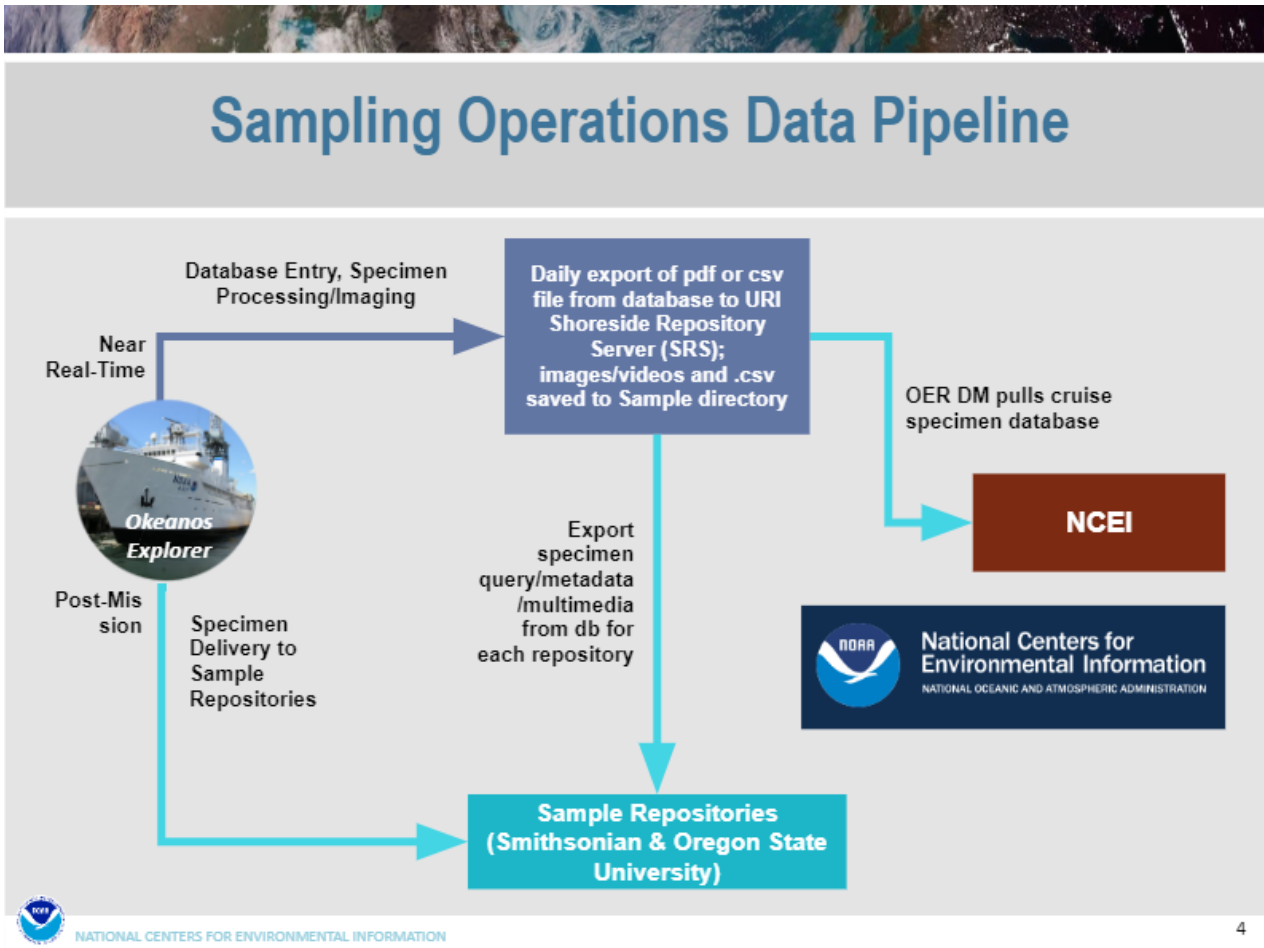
Sampling Operations Data Pipeline

Database Entry, Specimen Processing/Imaging

Near Real-Time

Daily export of pdf or csv file from database to URI Shoreside Repository Server (SRS); images/videos and .csv saved to Sample directory

OER DM pulls cruise specimen database

NOAA

Okeanos Explorer

NCEI

Export specimen query/metadata /multimedia from db for each repository

Post-Mis sion

Specimen Delivery to Sample Repositories

NOAA

National Centers for Environmental Information

NATIONAL OCEANIC AND ATMOSPHERIC ADMINISTRATION

Sample Repositories (Smithsonian & Oregon State University)

NOAA

NATIONAL CENTERS FOR ENVIRONMENTAL INFORMATION

4